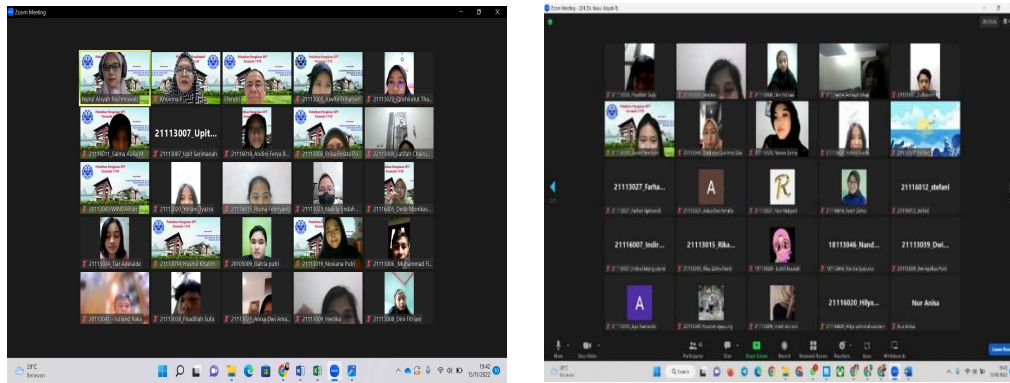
Zoom Meeting

Nurul Aisyah Rachmawati
Khoerina F
Elendri
21113007_Upit...
21116011_Salma Aulia M
21113007 Upit Sarimanah
21116018_Andini Feriya B...
21113027 Kevila Prihanani
21113020_Dini Fikriani
Nur Anisa
21113039 Dwi Aprilia...
Navilana Putri

28°C
Berawan
19:42
15/11/2022

Zoom Meeting

21113027_Farha...
A
R
21116012_stefani
21116007_Indir...
21113015_Rika...
18113046_Nand...
21113039_Dwi...
A
21116020_Hilya...
Nur Anisa

Mute
Start Video
Participants
Chat
Share Screen
Record
Reactions
Apps
Whiteboards
Leave Meeting

28°C
Berawan
19:42
15/11/2022